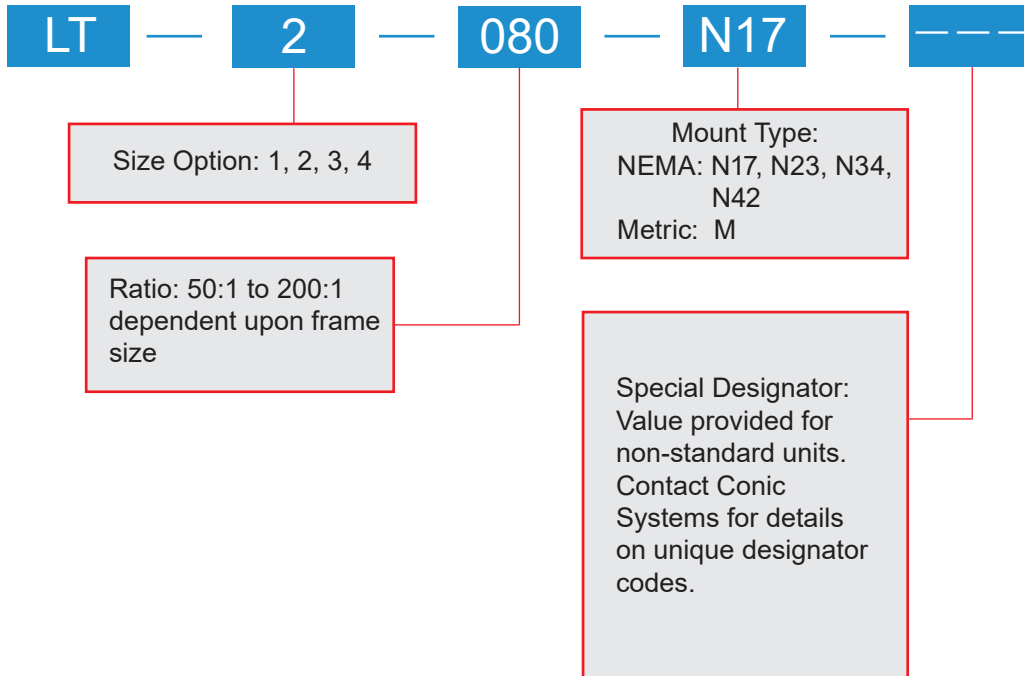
LT — 2 — 080 — N17 — ---

Size Option: 1, 2, 3, 4

Mount Type:
NEMA: N17, N23, N34, N42
Metric: M

Ratio: 50:1 to 200:1 dependent upon frame size

Special Designator: Value provided for non-standard units. Contact Conic Systems for details on unique designator codes.